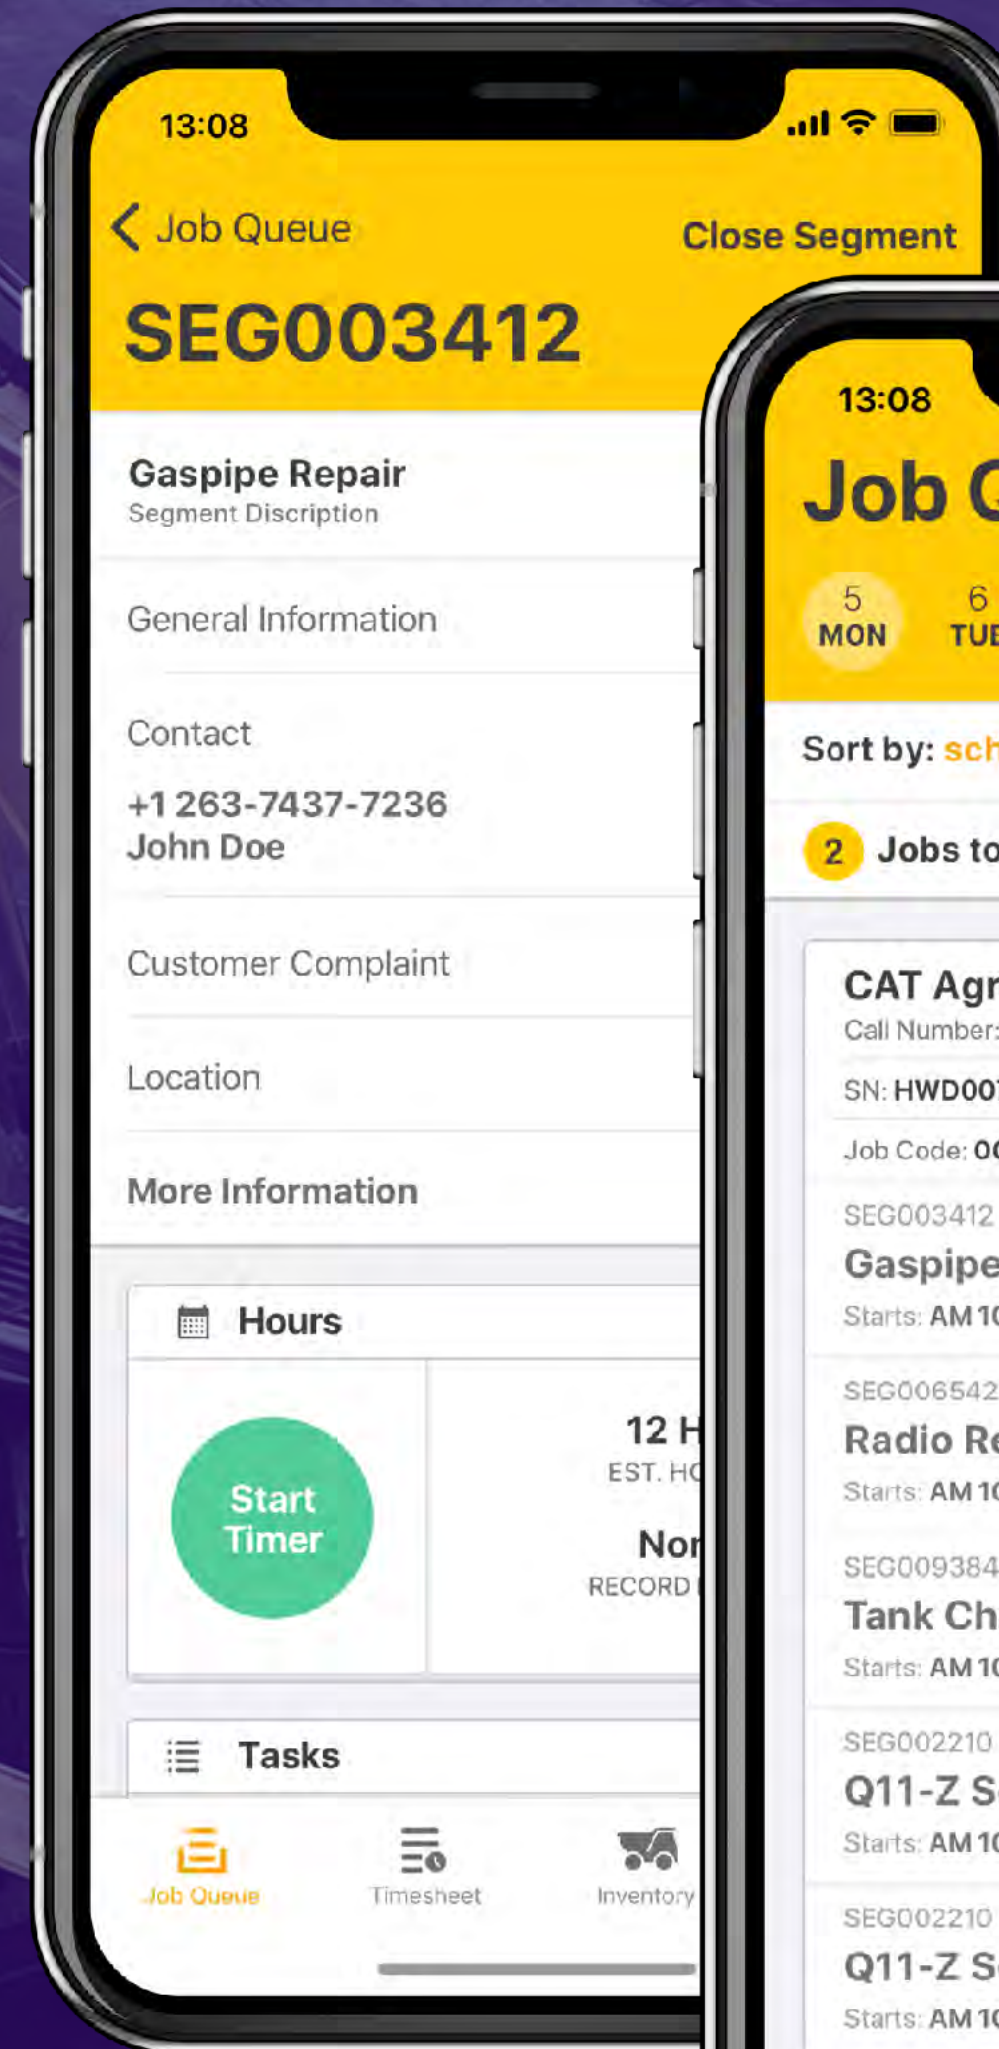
13:08

Job Queue

Close Segment

SEG003412

Gaspipe Repair
Segment Discription

General Information

Contact

+1 263-7437-7236
John Doe

Customer Complaint

Location

More Information

Hours

Start Timer

12 H
EST. HO

Nor
RECORD

Tasks

Job Queue

Timesheet

Inventory

13:08

Job Q

5
MON

6
TUE

Sort by: sch

2 Jobs to

CAT Agr
Call Number:

SN: HWD00

Job Code: 00

SEG003412
Gaspipe
Starts: AM 10

SEG006542
Radio Re
Starts: AM 10

SEG009384
Tank Ch
Starts: AM 10

SEG002210
Q11-Z S
Starts: AM 10

SEG002210
Q11-Z S
Starts: AM 10